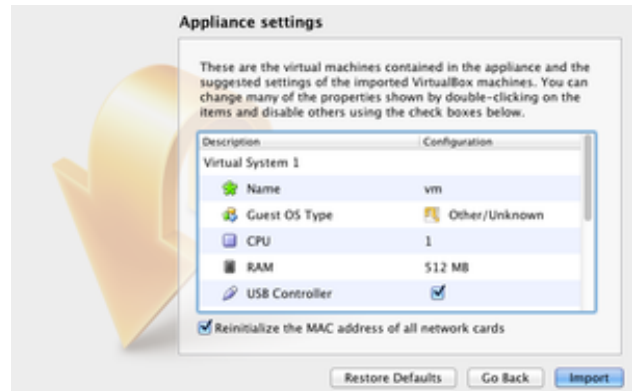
Appliance settings

These are the virtual machines contained in the appliance and the suggested settings of the imported VirtualBox machines. You can change many of the properties shown by double-clicking on the items and disable others using the check boxes below.

| Description | Configuration |
|---|---|
| Virtual System 1 | |
| Name | vm |
| Guest OS Type | Other/Unknown |
| CPU | 1 |
| RAM | 512 MB |
| USB Controller | ☑ |

☑ Reinitialize the MAC address of all network cards

Restore Defaults Go Back Import